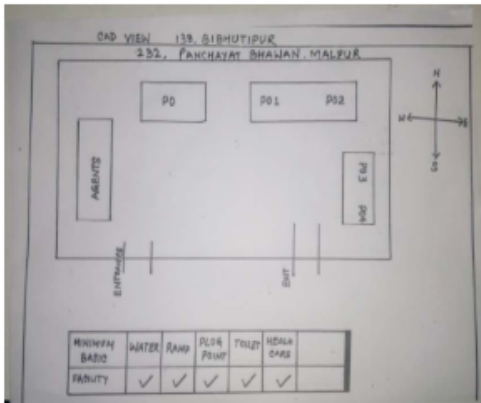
CAD VIEW 139. SIBHUTIPUR
232, PANCHAYAT BHAWAN, MALPUR

PO

PO1 PO2

N
W E
S

AGENTS

PO3 PO4

ENTRANCE

EXIT

| MINIMUM BASIC | WATER | RAMP | PLUG POINT | TOILET | HEALTH CARE | |
|---|---|---|---|---|---|---|
| FACILITY | ✓ | ✓ | ✓ | ✓ | ✓ | |